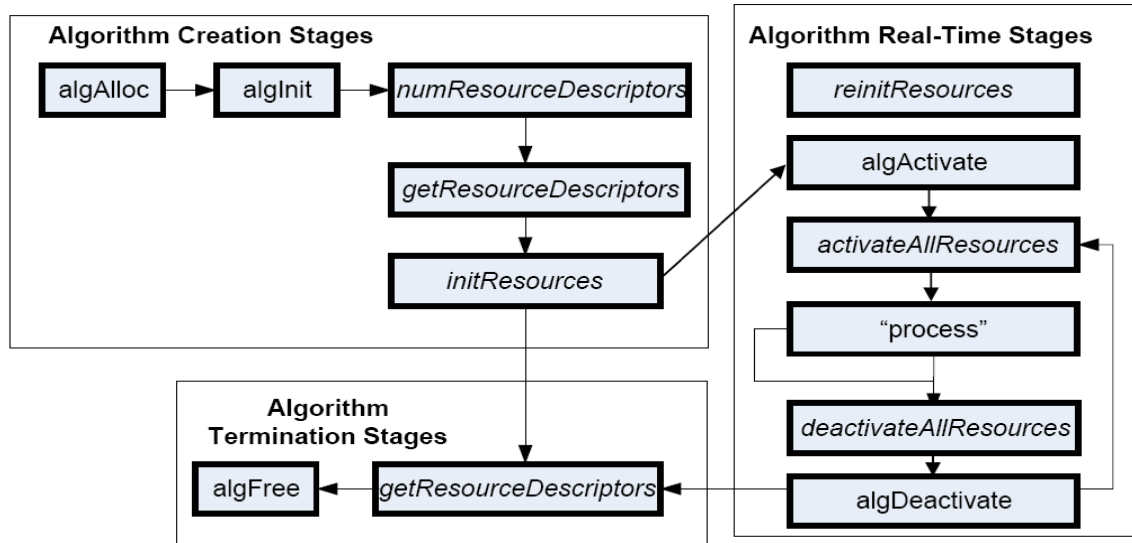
Algorithm Creation Stages

algAlloc

algInit

numResourceDescriptors

getResourceDescriptors

initResources

Algorithm Real-Time Stages

reinitResources

algActivate

activateAllResources

“process”

deactivateAllResources

algDeactivate

Algorithm Termination Stages

algFree

getResourceDescriptors